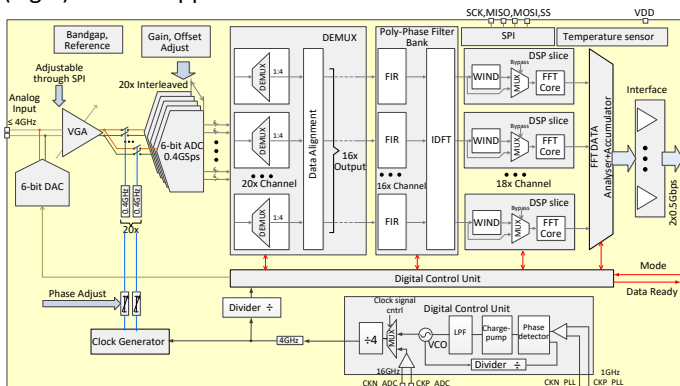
(right) in the application.

SCK,MISO,MOSI,SS

VDD

Bandgap, Reference

Gain, Offset Adjust

DEMUX

Poly-Phase Filter Bank

SPI

Temperature sensor

Adjustable through SPI

20x Interleaved

Analog Input
≤ 4GHz

VGA

6-bit ADC 0.4GSps

DEMUX

1:4

Data Alignment

16x Output

FIR

IDFT

WIND

MUX

Bypass

FFT Core

DSP slice

FFT DATA Analyser+Accumulator

Interface

6-bit DAC

20x Channel

16x Channel

18x Channel

2x0.5Gbp

0.4GHz

0.4GHz

20x

Digital Control Unit

Mode

Data Ready

Phase Adjust

Divider ÷

Clock signal cntrl

Digital Control Unit

÷4

MUX

VCO

LPF

Charge-pump

Phase detector

Clock Generator

4GHz

Divider ÷

16GHz

1GHz

CKN ADC

CKP ADC

CKN PLL

CKP PLL